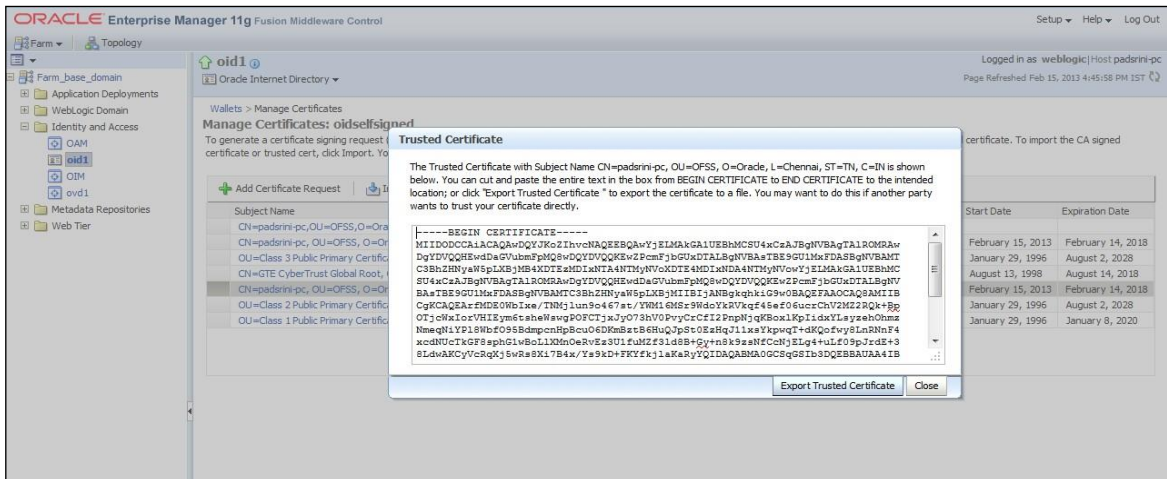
ORACLE Enterprise Manager 11g Fusion Middleware Control

Setup ▾ Help ▾ Log Out

Farm ▾ Topology

Farm_base_domain
Application Deployments
WebLogic Domain
Identity and Access
OAM
oid1
OIM
ovd1
Metadata Repositories
Web Tier

oid1
Oracle Internet Directory ▾

Logged in as weblogic | Host padsrini-pc
Page Refreshed Feb 15, 2013 4:45:58 PM IST

Wallets > Manage Certificates
Manage Certificates: oidselfsigned
To generate a certificate signing request ([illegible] certificate. To import the CA signed certificate or trusted cert, click Import. Yo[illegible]

Add Certificate Request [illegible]

| Subject Name | Start Date | Expiration Date |
|---|---|---|
| CN=padsrini-pc,OU=OFSS,O=Ora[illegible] | | |
| CN=padsrini-pc, OU=OFSS, O=Or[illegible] | February 15, 2013 | February 14, 2018 |
| OU=Class 3 Public Primary Certifica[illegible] | January 29, 1996 | August 2, 2028 |
| CN=GTE CyberTrust Global Root, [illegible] | August 13, 1998 | August 14, 2018 |
| CN=padsrini-pc, OU=OFSS, O=Or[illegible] | February 15, 2013 | February 14, 2018 |
| OU=Class 2 Public Primary Certifica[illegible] | January 29, 1996 | August 2, 2028 |
| OU=Class 1 Public Primary Certifica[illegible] | January 29, 1996 | January 8, 2020 |

Trusted Certificate

The Trusted Certificate with Subject Name CN=padsrini-pc, OU=OFSS, O=Oracle, L=Chennai, ST=TN, C=IN is shown below. You can cut and paste the entire text in the box from BEGIN CERTIFICATE to END CERTIFICATE to the intended location; or click "Export Trusted Certificate " to export the certificate to a file. You may want to do this if another party wants to trust your certificate directly.

-----BEGIN CERTIFICATE-----
MIIDODCCAiACAQAwDQYJKoZIhvcNAQEEBQAwYjELMAkGA1UEBhMCSU4xCzAJBgNVBAgTAlROMRAw
DgYDVQQHEwdDaGVubmFpMQ8wDQYDVQQKEwZPcmFjbGUxDTALBgNVBAsTBE9GU1MxFDASBgNVBAMT
C3BhZHNyaW5pLXBjMB4XDTEzMDIxNTA4NTMyNVoXDTE4MDIxNDA4NTMyNVowYjELMAkGA1UEBhMC
SU4xCzAJBgNVBAgTAlROMRAwDgYDVQQHEwdDaGVubmFpMQ8wDQYDVQQKEwZPcmFjbGUxDTALBgNV
BAsTBE9GU1MxFDASBgNVBAMTC3BhZHNyaW5pLXBjMIIBIjANBgkqhkiG9w0BAQEFAAOCAQ8AMIIB
CgKCAQEArfMDE0WbIxe/TNMjlun9o467st/YWM16MSr9WdoYkRVkqf4Sef06ucrChV2MZ2RQk+Rp
OTjcWxIorVHIEym6tsheWswgPOFCTjxJyO73hV0PvyCrCfI2PnpNjqKBoxlKpIidxYLsyzehOhmz
NmeqNiYP18Wbf095BdmpcnHpBcuO6DKmBztB6HuQJpSt0EzHqJ1lxsYkpwqT+dKQofwy8LnRNnF4
xcdNUcTkGF8sphG1wBoL1XMn0eRvEz3U1fuMZf3ld8B+Gy+n8k9zsNfCcNjELg4+uLf09pJrdE+3
8LdwAKCyVcRqXj5wRs8Xi7B4x/Ys9kD+FKYfkj1aKaRyYQIDAQABMA0GCSqGSIb3DQEBBAUAA4IB

Export Trusted Certificate Close